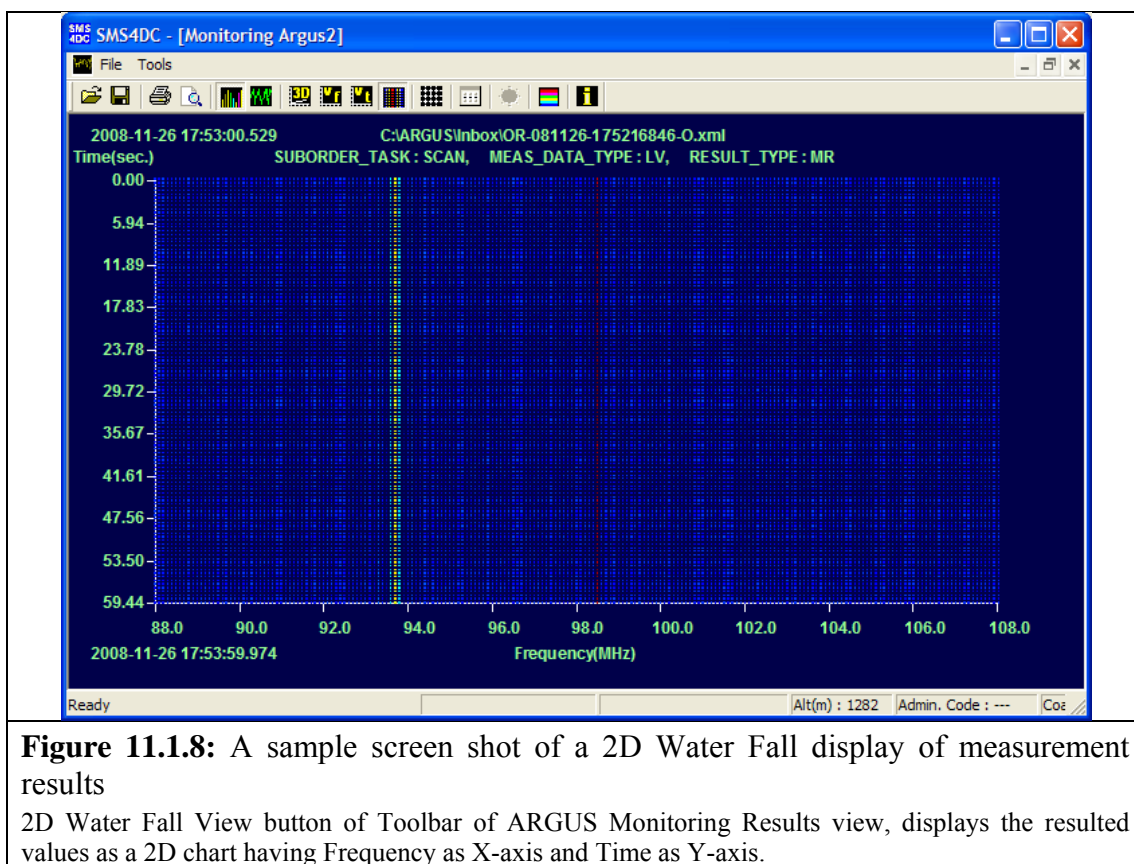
SMS 4DC SMS4DC - [Monitoring Argus2]

File Tools

2008-11-26 17:53:00.529 C:\ARGUS\Inbox\OR-081126-175216846-O.xml

Time(sec.) SUBORDER_TASK : SCAN, MEAS_DATA_TYPE : LV, RESULT_TYPE : MR

0.00
5.94
11.89
17.83
23.78
29.72
35.67
41.61
47.56
53.50
59.44

88.0 90.0 92.0 94.0 96.0 98.0 100.0 102.0 104.0 106.0 108.0

2008-11-26 17:53:59.974 Frequency(MHz)

Ready Alt(m) : 1282 Admin. Code : --- Coa

**Figure 11.1.8:** A sample screen shot of a 2D Water Fall display of measurement results

2D Water Fall View button of Toolbar of ARGUS Monitoring Results view, displays the resulted values as a 2D chart having Frequency as X-axis and Time as Y-axis.